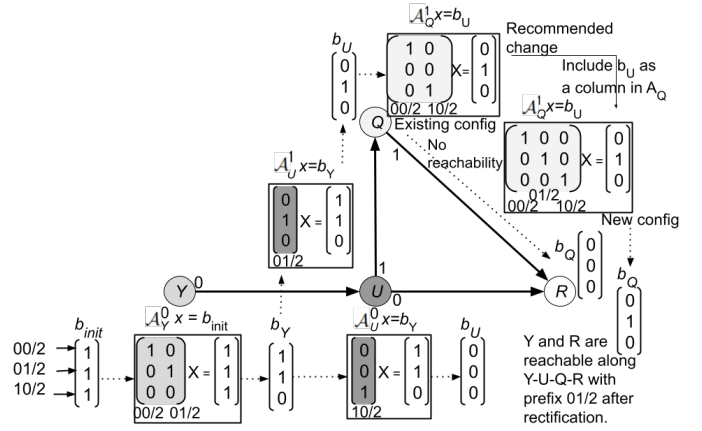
$\mathcal{A}_Q^1 x = b_U$

Recommended change

Include $b_U$ as a column in $A_Q$

$b_U$
$\begin{pmatrix}0\\1\\0\end{pmatrix}$

$\begin{pmatrix}1&0\\0&0\\0&1\end{pmatrix} X = \begin{pmatrix}0\\1\\0\end{pmatrix}$
00/2 10/2

Q
Existing config

No reachability

1

$\mathcal{A}_Q^1 x = b_U$

$\begin{pmatrix}1&0&0\\0&1&0\\0&0&1\end{pmatrix} X = \begin{pmatrix}0\\1\\0\end{pmatrix}$
01/2
00/2 10/2

New config

$\mathcal{A}_U^1 x = b_Y$

$\begin{pmatrix}0\\1\\0\end{pmatrix} X = \begin{pmatrix}1\\1\\0\end{pmatrix}$
01/2

$b_Q$ $\begin{pmatrix}0\\0\\0\end{pmatrix}$

$b_Q$
$\begin{pmatrix}0\\1\\0\end{pmatrix}$

Y 0

1

U
0

R

$b_{init}$
00/2
01/2
10/2
$\begin{pmatrix}1\\1\\1\end{pmatrix}$

$\mathcal{A}_Y^0 x = b_{init}$

$\begin{pmatrix}1&0\\0&1\\0&0\end{pmatrix} X = \begin{pmatrix}1\\1\\1\end{pmatrix}$
00/2 01/2

$b_Y$
$\begin{pmatrix}1\\1\\0\end{pmatrix}$

$\mathcal{A}_U^0 x = b_Y$

$\begin{pmatrix}0\\0\\1\end{pmatrix} X = \begin{pmatrix}1\\1\\0\end{pmatrix}$
10/2

$b_U$
$\begin{pmatrix}0\\0\\0\end{pmatrix}$

Y and R are reachable along Y-U-Q-R with prefix 01/2 after rectification.